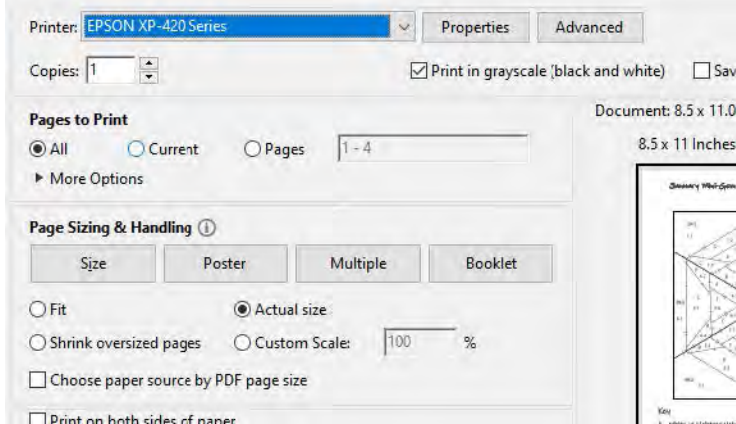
Printer: EPSON XP-420 Series

Properties

Advanced

Copies: 1

Print in grayscale (black and white)

Sav

Pages to Print

All

Current

Pages

1 - 4

► More Options

Page Sizing & Handling

Size

Poster

Multiple

Booklet

Fit

Actual size

Shrink oversized pages

Custom Scale:

100

%

Choose paper source by PDF page size

Print on both sides of paper

Document: 8.5 x 11.0

8.5 x 11 Inches

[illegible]

Key